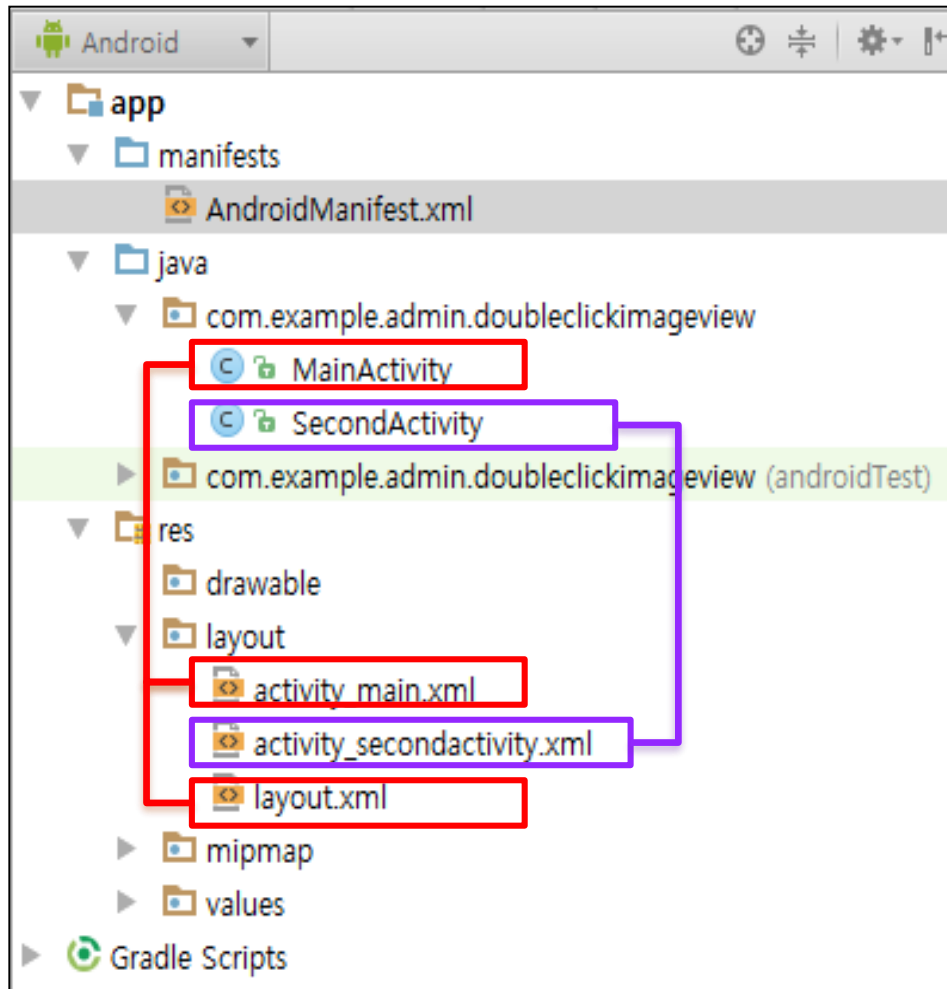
Android

app
manifests
AndroidManifest.xml
java
com.example.admin.doubleclickimageview
MainActivity
SecondActivity
com.example.admin.doubleclickimageview (androidTest)
res
drawable
layout
activity_main.xml
activity_secondactivity.xml
layout.xml
mipmap
values
Gradle Scripts